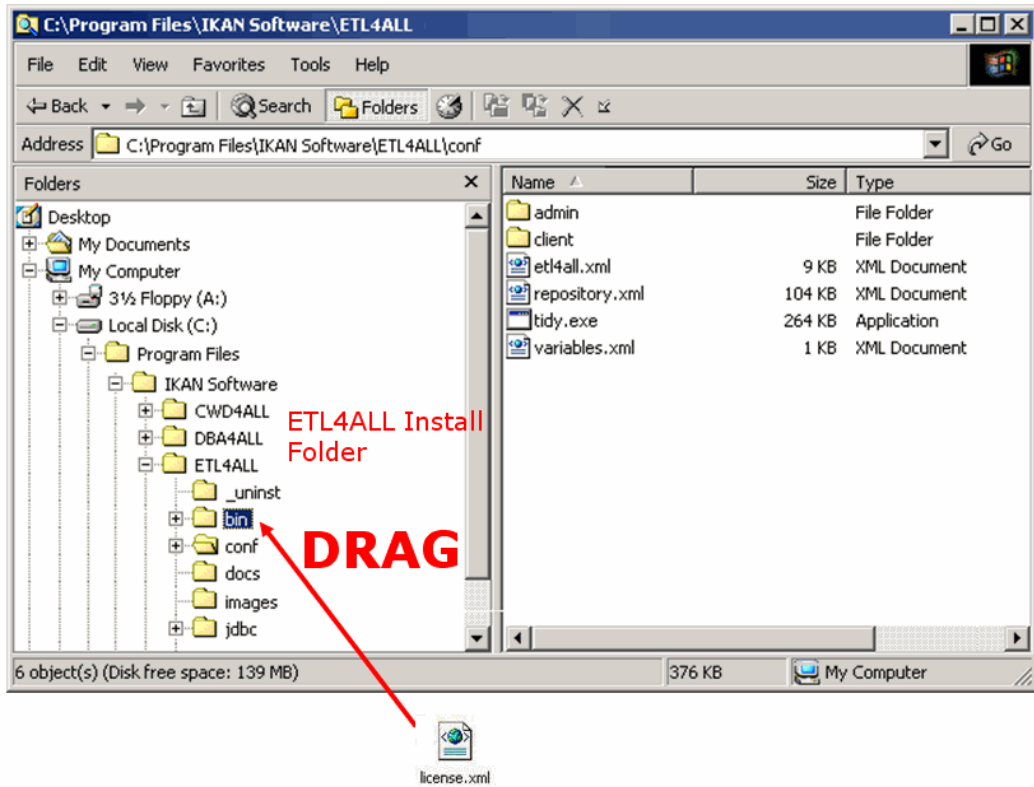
C:\Program Files\IKAN Software\ETL4ALL

File Edit View Favorites Tools Help

Back Search Folders

Address C:\Program Files\IKAN Software\ETL4ALL\conf Go

Folders

Desktop
My Documents
My Computer
3½ Floppy (A:)
Local Disk (C:)
Program Files
IKAN Software
CWD4ALL
DBA4ALL
ETL4ALL
_uninst
bin
conf
docs
images
jdbc

ETL4ALL Install Folder

DRAG

| Name | Size | Type |
|---|---|---|
| admin | | File Folder |
| client | | File Folder |
| etl4all.xml | 9 KB | XML Document |
| repository.xml | 104 KB | XML Document |
| tidy.exe | 264 KB | Application |
| variables.xml | 1 KB | XML Document |

6 object(s) (Disk free space: 139 MB) 376 KB My Computer

license.xml